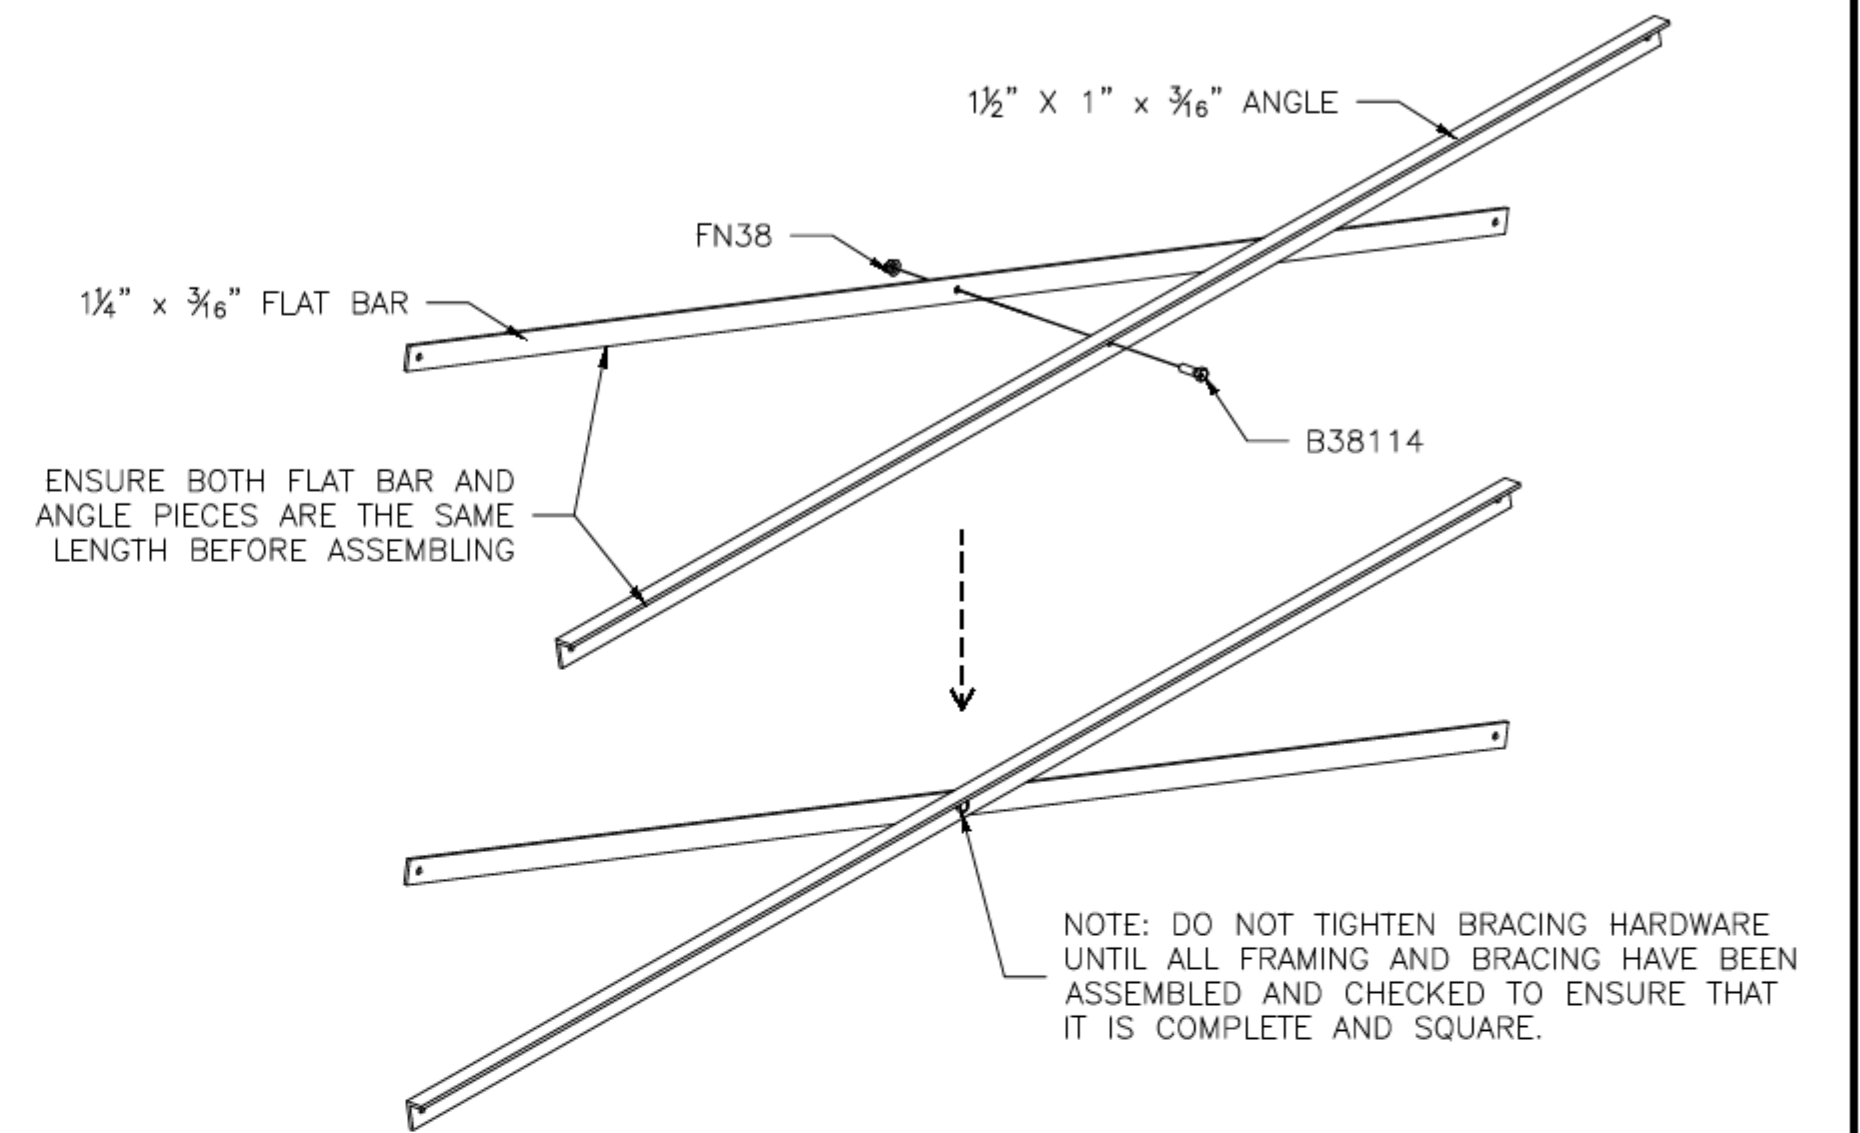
$1\frac{1}{2}$" X 1" x $\frac{3}{16}$" ANGLE

FN38

$1\frac{1}{4}$" x $\frac{3}{16}$" FLAT BAR

B38114

ENSURE BOTH FLAT BAR AND ANGLE PIECES ARE THE SAME LENGTH BEFORE ASSEMBLING

NOTE: DO NOT TIGHTEN BRACING HARDWARE UNTIL ALL FRAMING AND BRACING HAVE BEEN ASSEMBLED AND CHECKED TO ENSURE THAT IT IS COMPLETE AND SQUARE.